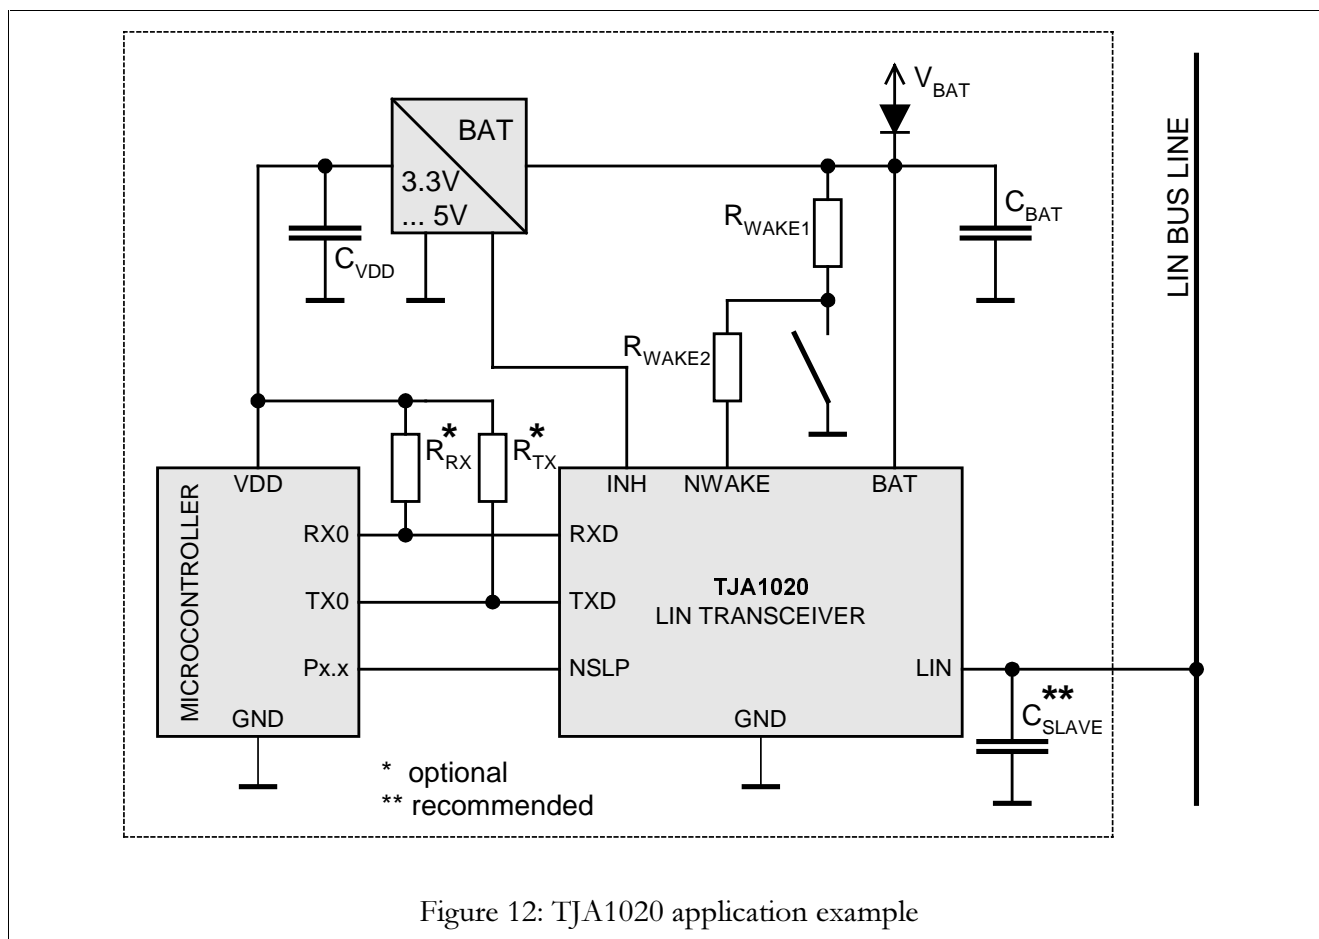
$V_{BAT}$

BAT

3.3V ... 5V

$C_{VDD}$

$R_{WAKE1}$

$C_{BAT}$

LIN BUS LINE

$R_{WAKE2}$

$R_{RX}^{*}$

$R_{TX}^{*}$

MICROCONTROLLER

VDD

RX0

TX0

Px.x

GND

INH

NWAKE

BAT

RXD

TXD

NSLP

TJA1020
LIN TRANSCEIVER

LIN

GND

$C_{SLAVE}^{**}$

* optional
** recommended

Figure 12: TJA1020 application example